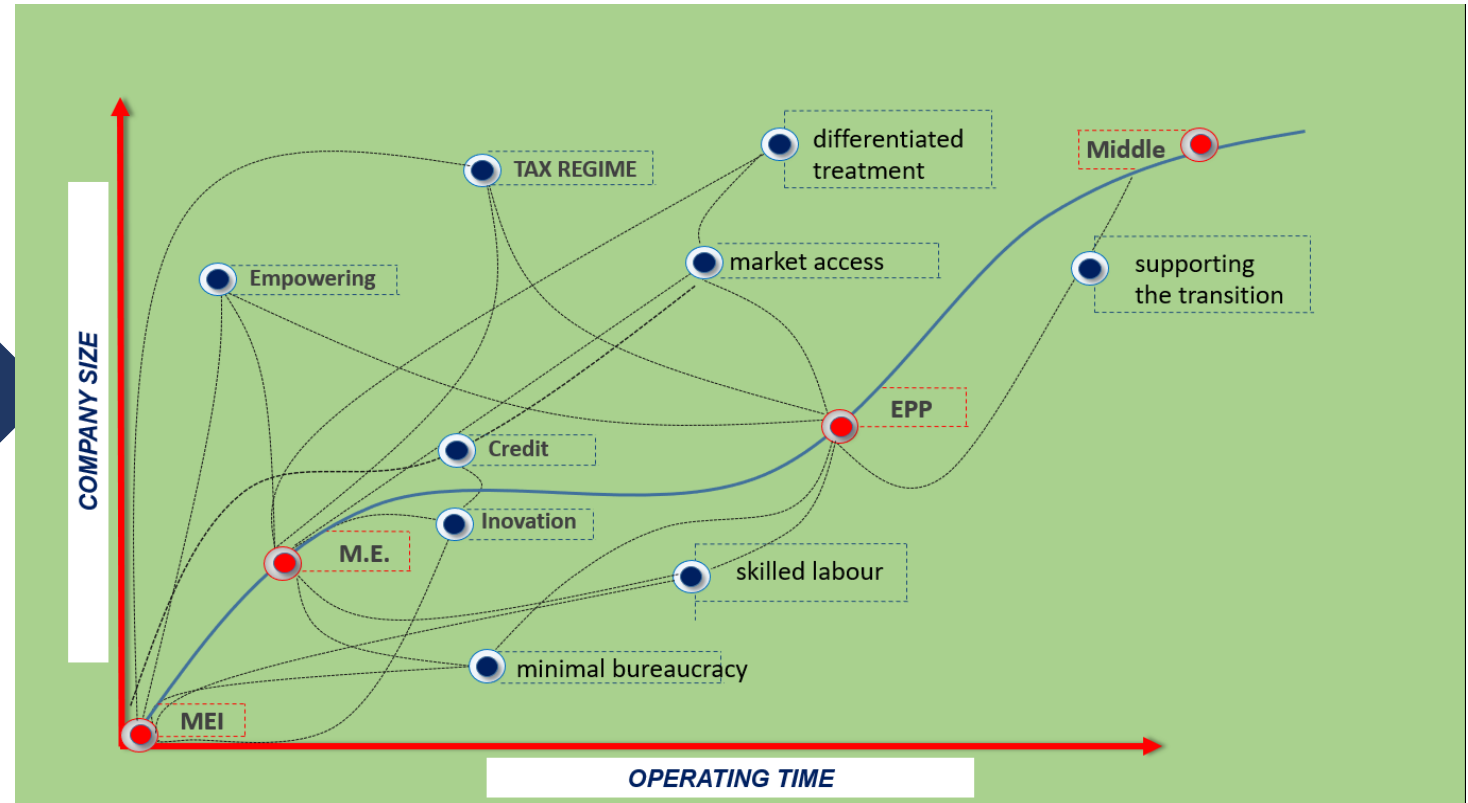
COMPANY SIZE

differentiated treatment

TAX REGIME

Middle

market access

Empowering

supporting the transition

EPP

Credit

Inovation

M.E.

skilled labour

minimal bureaucracy

MEI

OPERATING TIME